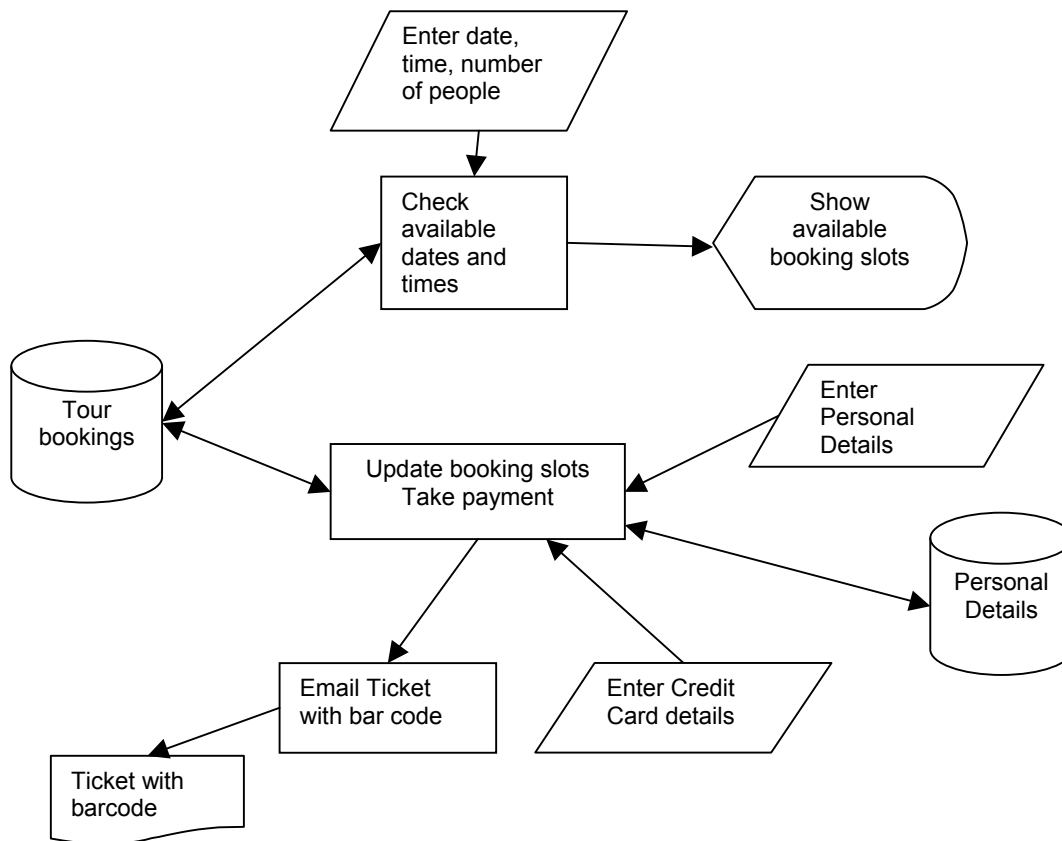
Enter date, time, number of people

Check available dates and times

Show available booking slots

Tour bookings

Enter Personal Details

Update booking slots
Take payment

Personal Details

Email Ticket with bar code

Enter Credit Card details

Ticket with barcode